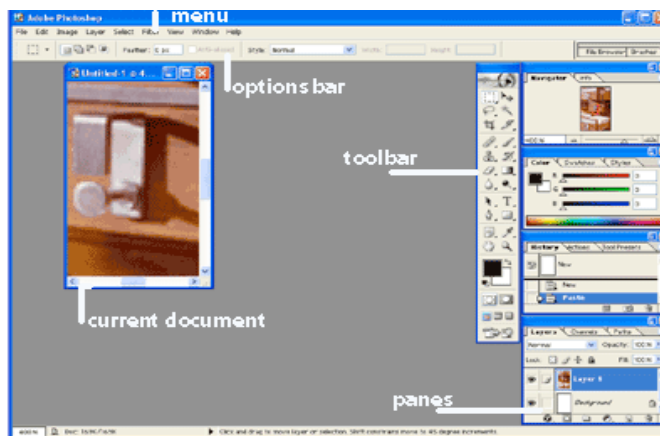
Adobe Photoshop
menu
File Edit Image Layer Select Filter View Window Help
Feather: 0 px Anti-aliased Style: Normal Width: Height:
File Browser Brushes
Untitled-1 @ 4...
options bar
Navigator Info
toolbar
Color Swatches Styles
R
G
B
History Actions Tool Presets
New
New
Paste
Layers Channels Paths
Normal Opacity: 100%
Lock: Fill: 100%
Layer 1
Background
current document
panes
400% Doc: 169K/169K
Click and drag to move layer or selection. Shift constrains move to 45 degree increments.